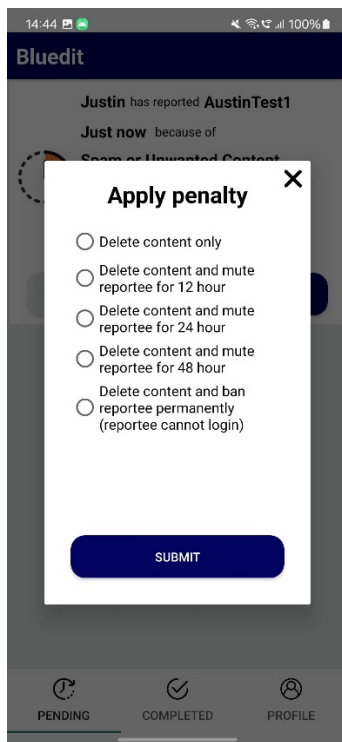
14:44

100%

Bluedit

Justin has reported AustinTest1

Just now because of

Spam or Unwanted Content

Apply penalty

×

Delete content only

Delete content and mute reportee for 12 hour

Delete content and mute reportee for 24 hour

Delete content and mute reportee for 48 hour

Delete content and ban reportee permanently (reportee cannot login)

SUBMIT

PENDING

COMPLETED

PROFILE